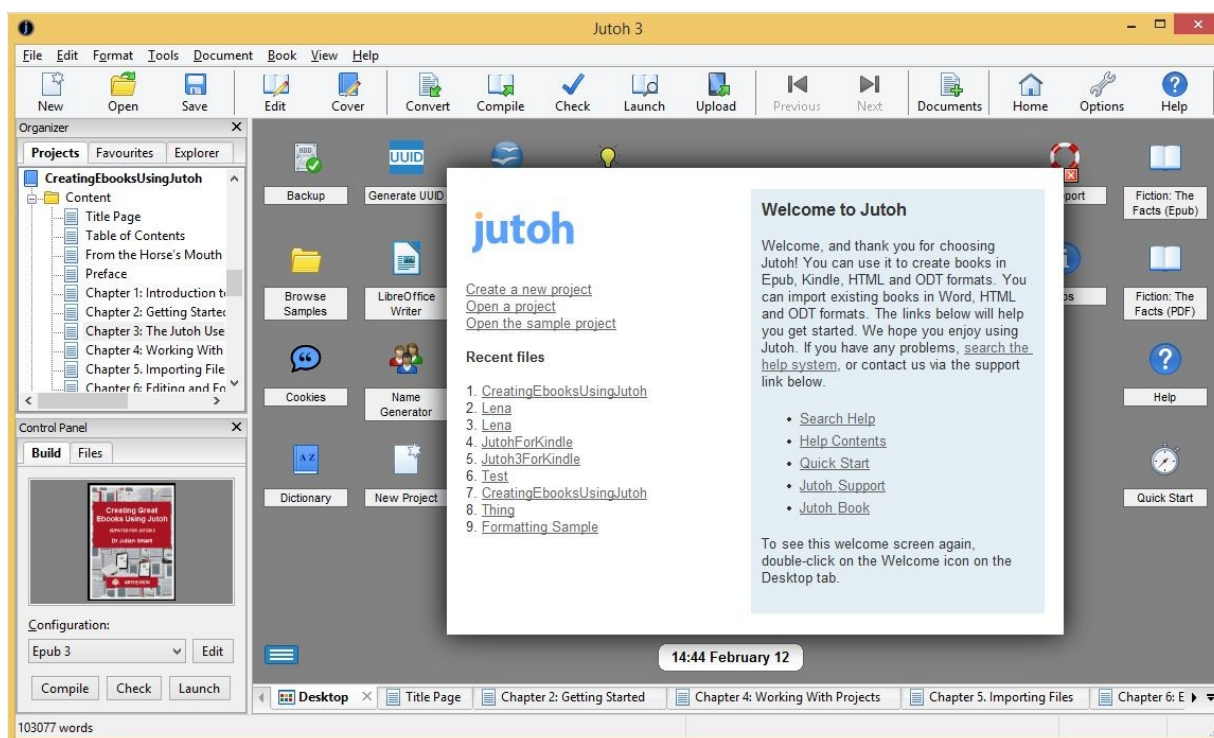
Jutoh 3

File Edit Format Tools Document Book View Help

New Open Save Edit Cover Convert Compile Check Launch Upload Previous Next Documents Home Options Help

Organizer
Projects Favourites Explorer
CreatingEbooksUsingJutoh
Content
Title Page
Table of Contents
From the Horse's Mouth
Preface
Chapter 1: Introduction t
Chapter 2: Getting Startec
Chapter 3: The Jutoh Use
Chapter 4: Working With
Chapter 5. Importing File
Chapter 6: Editing and Fo

Control Panel
Build Files
Creating Great Ebooks Using Jutoh
Dr Julian Smart
Configuration:
Epub 3
Edit
Compile Check Launch

Backup
Generate UUID
Browse Samples
LibreOffice Writer
Cookies
Name Generator
Dictionary
New Project
pport
Fiction: The Facts (Epub)
ps
Fiction: The Facts (PDF)
Help
Quick Start

jutoh

Create a new project
Open a project
Open the sample project

Recent files
1. CreatingEbooksUsingJutoh
2. Lena
3. Lena
4. JutohForKindle
5. Jutoh3ForKindle
6. Test
7. CreatingEbooksUsingJutoh
8. Thing
9. Formatting Sample

Welcome to Jutoh

Welcome, and thank you for choosing Jutoh! You can use it to create books in Epub, Kindle, HTML and ODT formats. You can import existing books in Word, HTML and ODT formats. The links below will help you get started. We hope you enjoy using Jutoh. If you have any problems, search the help system, or contact us via the support link below.

• Search Help
• Help Contents
• Quick Start
• Jutoh Support
• Jutoh Book

To see this welcome screen again, double-click on the Welcome icon on the Desktop tab.

14:44 February 12

Desktop | Title Page | Chapter 2: Getting Started | Chapter 4: Working With Projects | Chapter 5. Importing Files | Chapter 6: E

103077 words